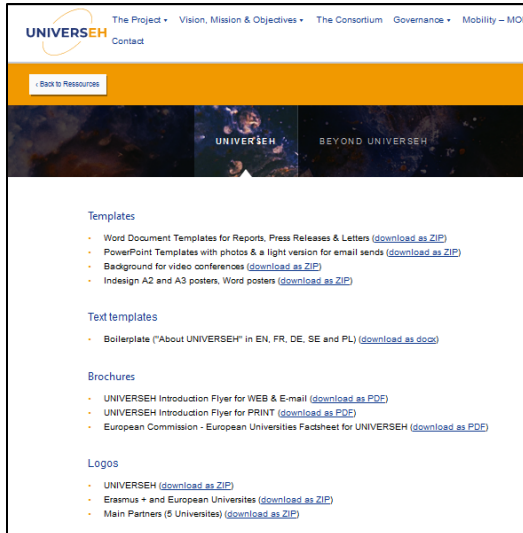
UNIVERSEH

The Project ▾ Vision, Mission & Objectives ▾ The Consortium Governance ▾ Mobility – MO

Contact

‹ Back to Ressources

UNIVERSEH

BEYOND UNIVERSEH

Templates

- Word Document Templates for Reports, Press Releases & Letters (download as ZIP)
- PowerPoint Templates with photos & a light version for email sends (download as ZIP)
- Background for video conferences (download as ZIP)
- Indesign A2 and A3 posters, Word posters (download as ZIP)

Text templates

- Boilerplate ("About UNIVERSEH" in EN, FR, DE, SE and PL) (download as docx)

Brochures

- UNIVERSEH Introduction Flyer for WEB & E-mail (download as PDF)
- UNIVERSEH Introduction Flyer for PRINT (download as PDF)
- European Commission - European Universities Factsheet for UNIVERSEH (download as PDF)

Logos

- UNIVERSEH (download as ZIP)
- Erasmus + and European Universites (download as ZIP)
- Main Partners (5 Universites) (download as ZIP)